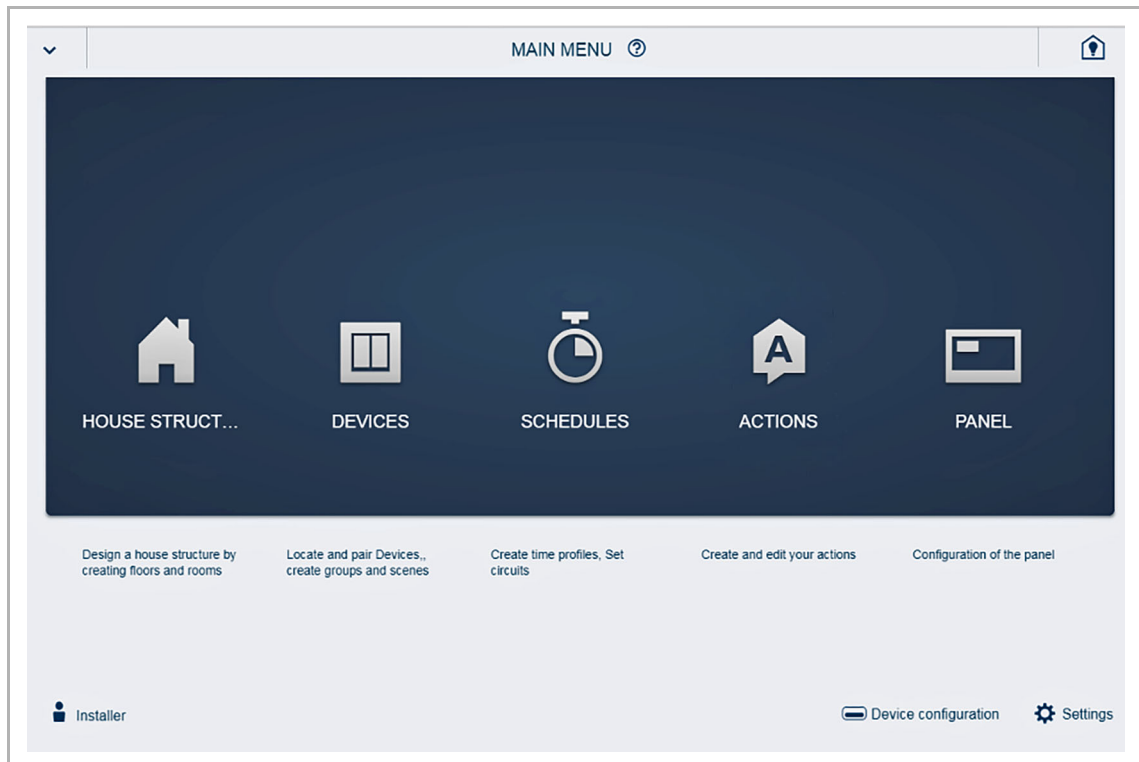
MAIN MENU

HOUSE STRUCT...

DEVICES

SCHEDULES

A

ACTIONS

PANEL

Design a house structure by creating floors and rooms

Locate and pair Devices,, create groups and scenes

Create time profiles, Set circuits

Create and edit your actions

Configuration of the panel

Installer

Device configuration

Settings